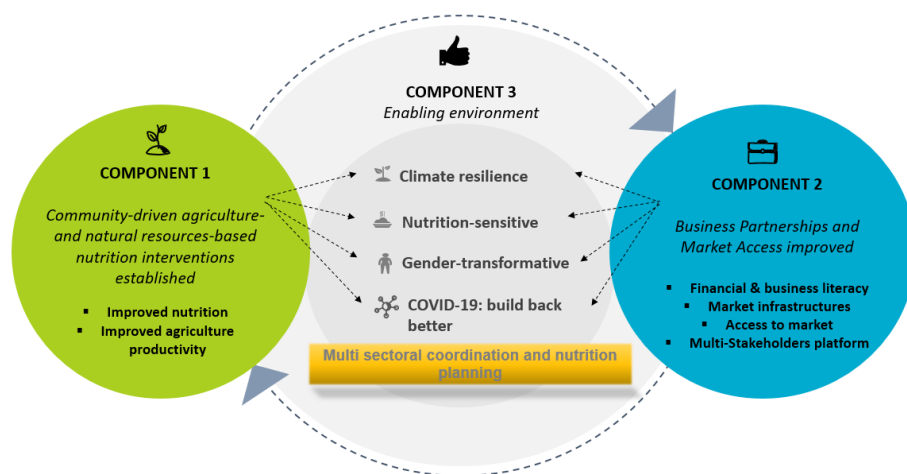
COMPONENT 3
Enabling environment

COMPONENT 1

Community-driven agriculture- and natural resources-based nutrition interventions established

Improved nutrition
Improved agriculture productivity

Climate resilience
Nutrition-sensitive
Gender-transformative
COVID-19: build back better

Multi sectoral coordination and nutrition planning

COMPONENT 2

Business Partnerships and Market Access improved

Financial & business literacy
Market infrastructures
Access to market
Multi-Stakeholders platform